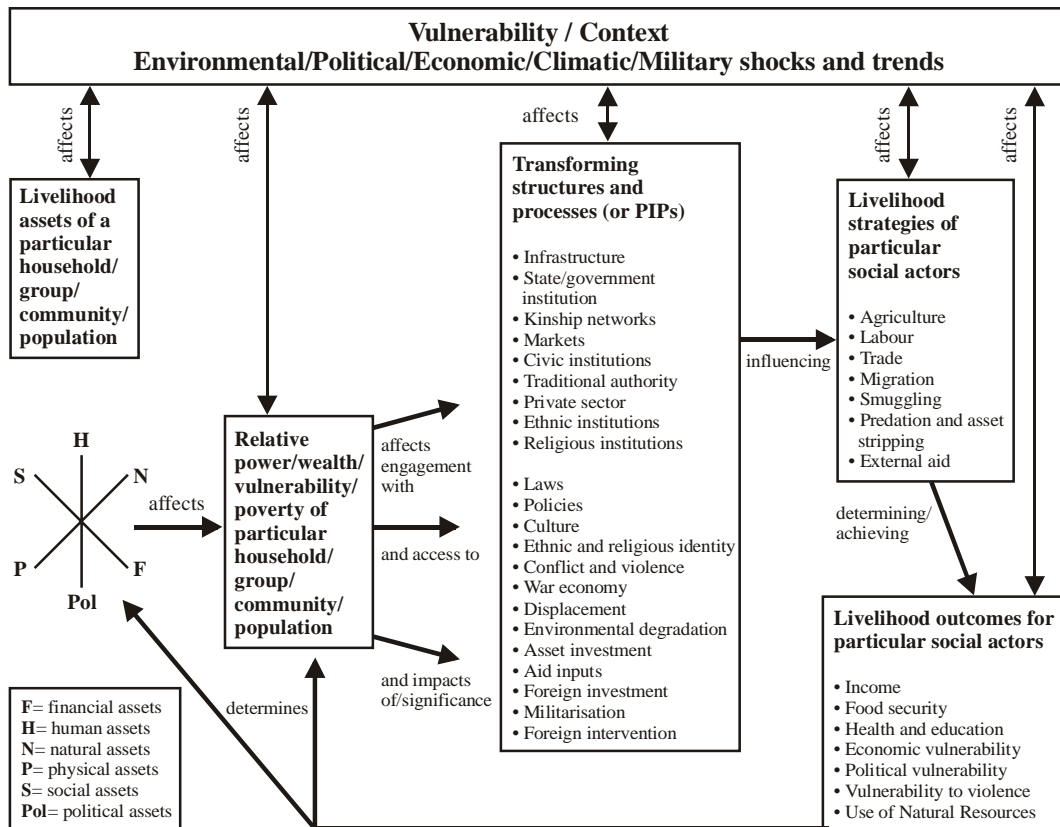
Vulnerability / Context
Environmental/Political/Economic/Climatic/Military shocks and trends

affects

affects

affects

affects

affects

Livelihood assets of a particular household/ group/ community/ population

Transforming structures and processes (or PIPs)

• Infrastructure
• State/government institution
• Kinship networks
• Markets
• Civic institutions
• Traditional authority
• Private sector
• Ethnic institutions
• Religious institutions

• Laws
• Policies
• Culture
• Ethnic and religious identity
• Conflict and violence
• War economy
• Displacement
• Environmental degradation
• Asset investment
• Aid inputs
• Foreign investment
• Militarisation
• Foreign intervention

influencing

Livelihood strategies of particular social actors

• Agriculture
• Labour
• Trade
• Migration
• Smuggling
• Predation and asset stripping
• External aid

H
S
N
P
F
Pol

affects

Relative power/wealth/ vulnerability/ poverty of particular household/ group/ community/ population

affects engagement with

and access to

and impacts of/significance

determining/ achieving

Livelihood outcomes for particular social actors

• Income
• Food security
• Health and education
• Economic vulnerability
• Political vulnerability
• Vulnerability to violence
• Use of Natural Resources

determines

F= financial assets
H= human assets
N= natural assets
P= physical assets
S= social assets
Pol= political assets